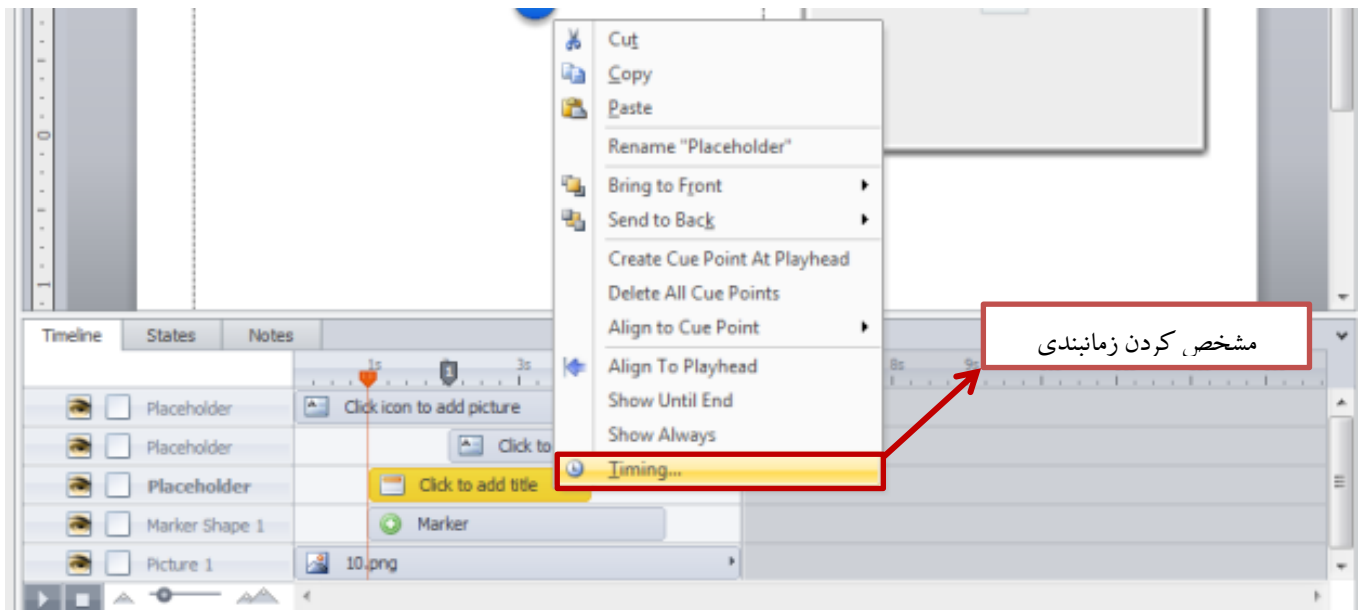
Cut
Copy
Paste
Rename "Placeholder"
Bring to Front
Send to Back
Create Cue Point At Playhead
Delete All Cue Points
Align to Cue Point
Align To Playhead
Show Until End
Show Always
Timing...

مشخص کردن زمانبندی

Timeline
States
Notes

1s
1
3s
8s
9s

Placeholder
Click icon to add picture
Placeholder
Click to
Placeholder
Click to add title
Marker Shape 1
Marker
Picture 1
10.png

0
1